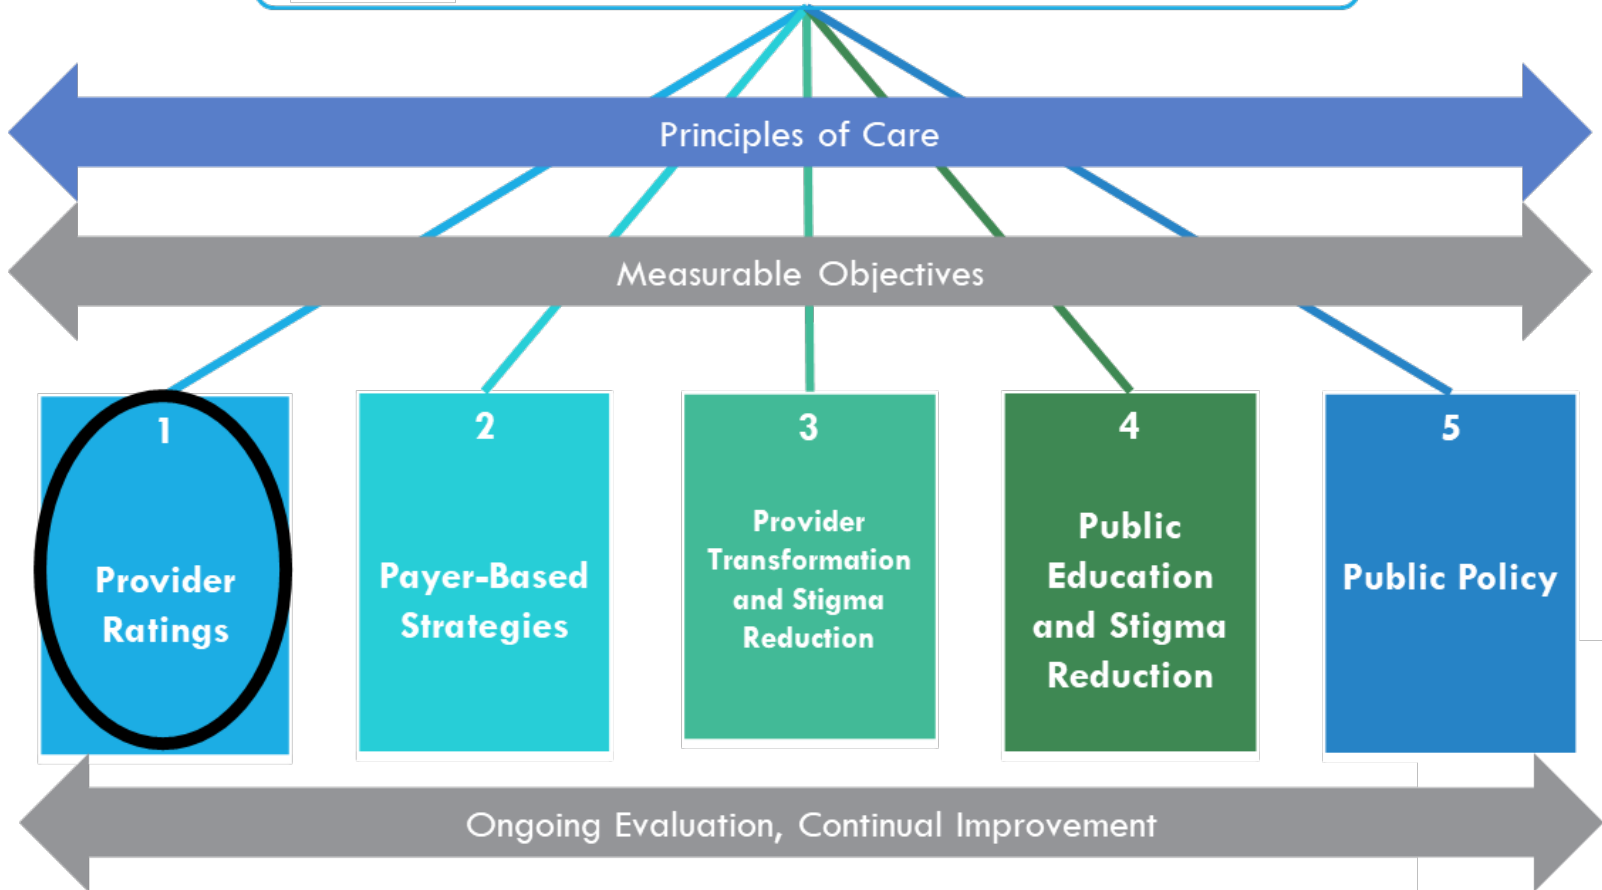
Principles of Care

Measurable Objectives

1

Provider Ratings

2

Payer-Based Strategies

3

Provider Transformation and Stigma Reduction

4

Public Education and Stigma Reduction

5

Public Policy

Ongoing Evaluation, Continual Improvement